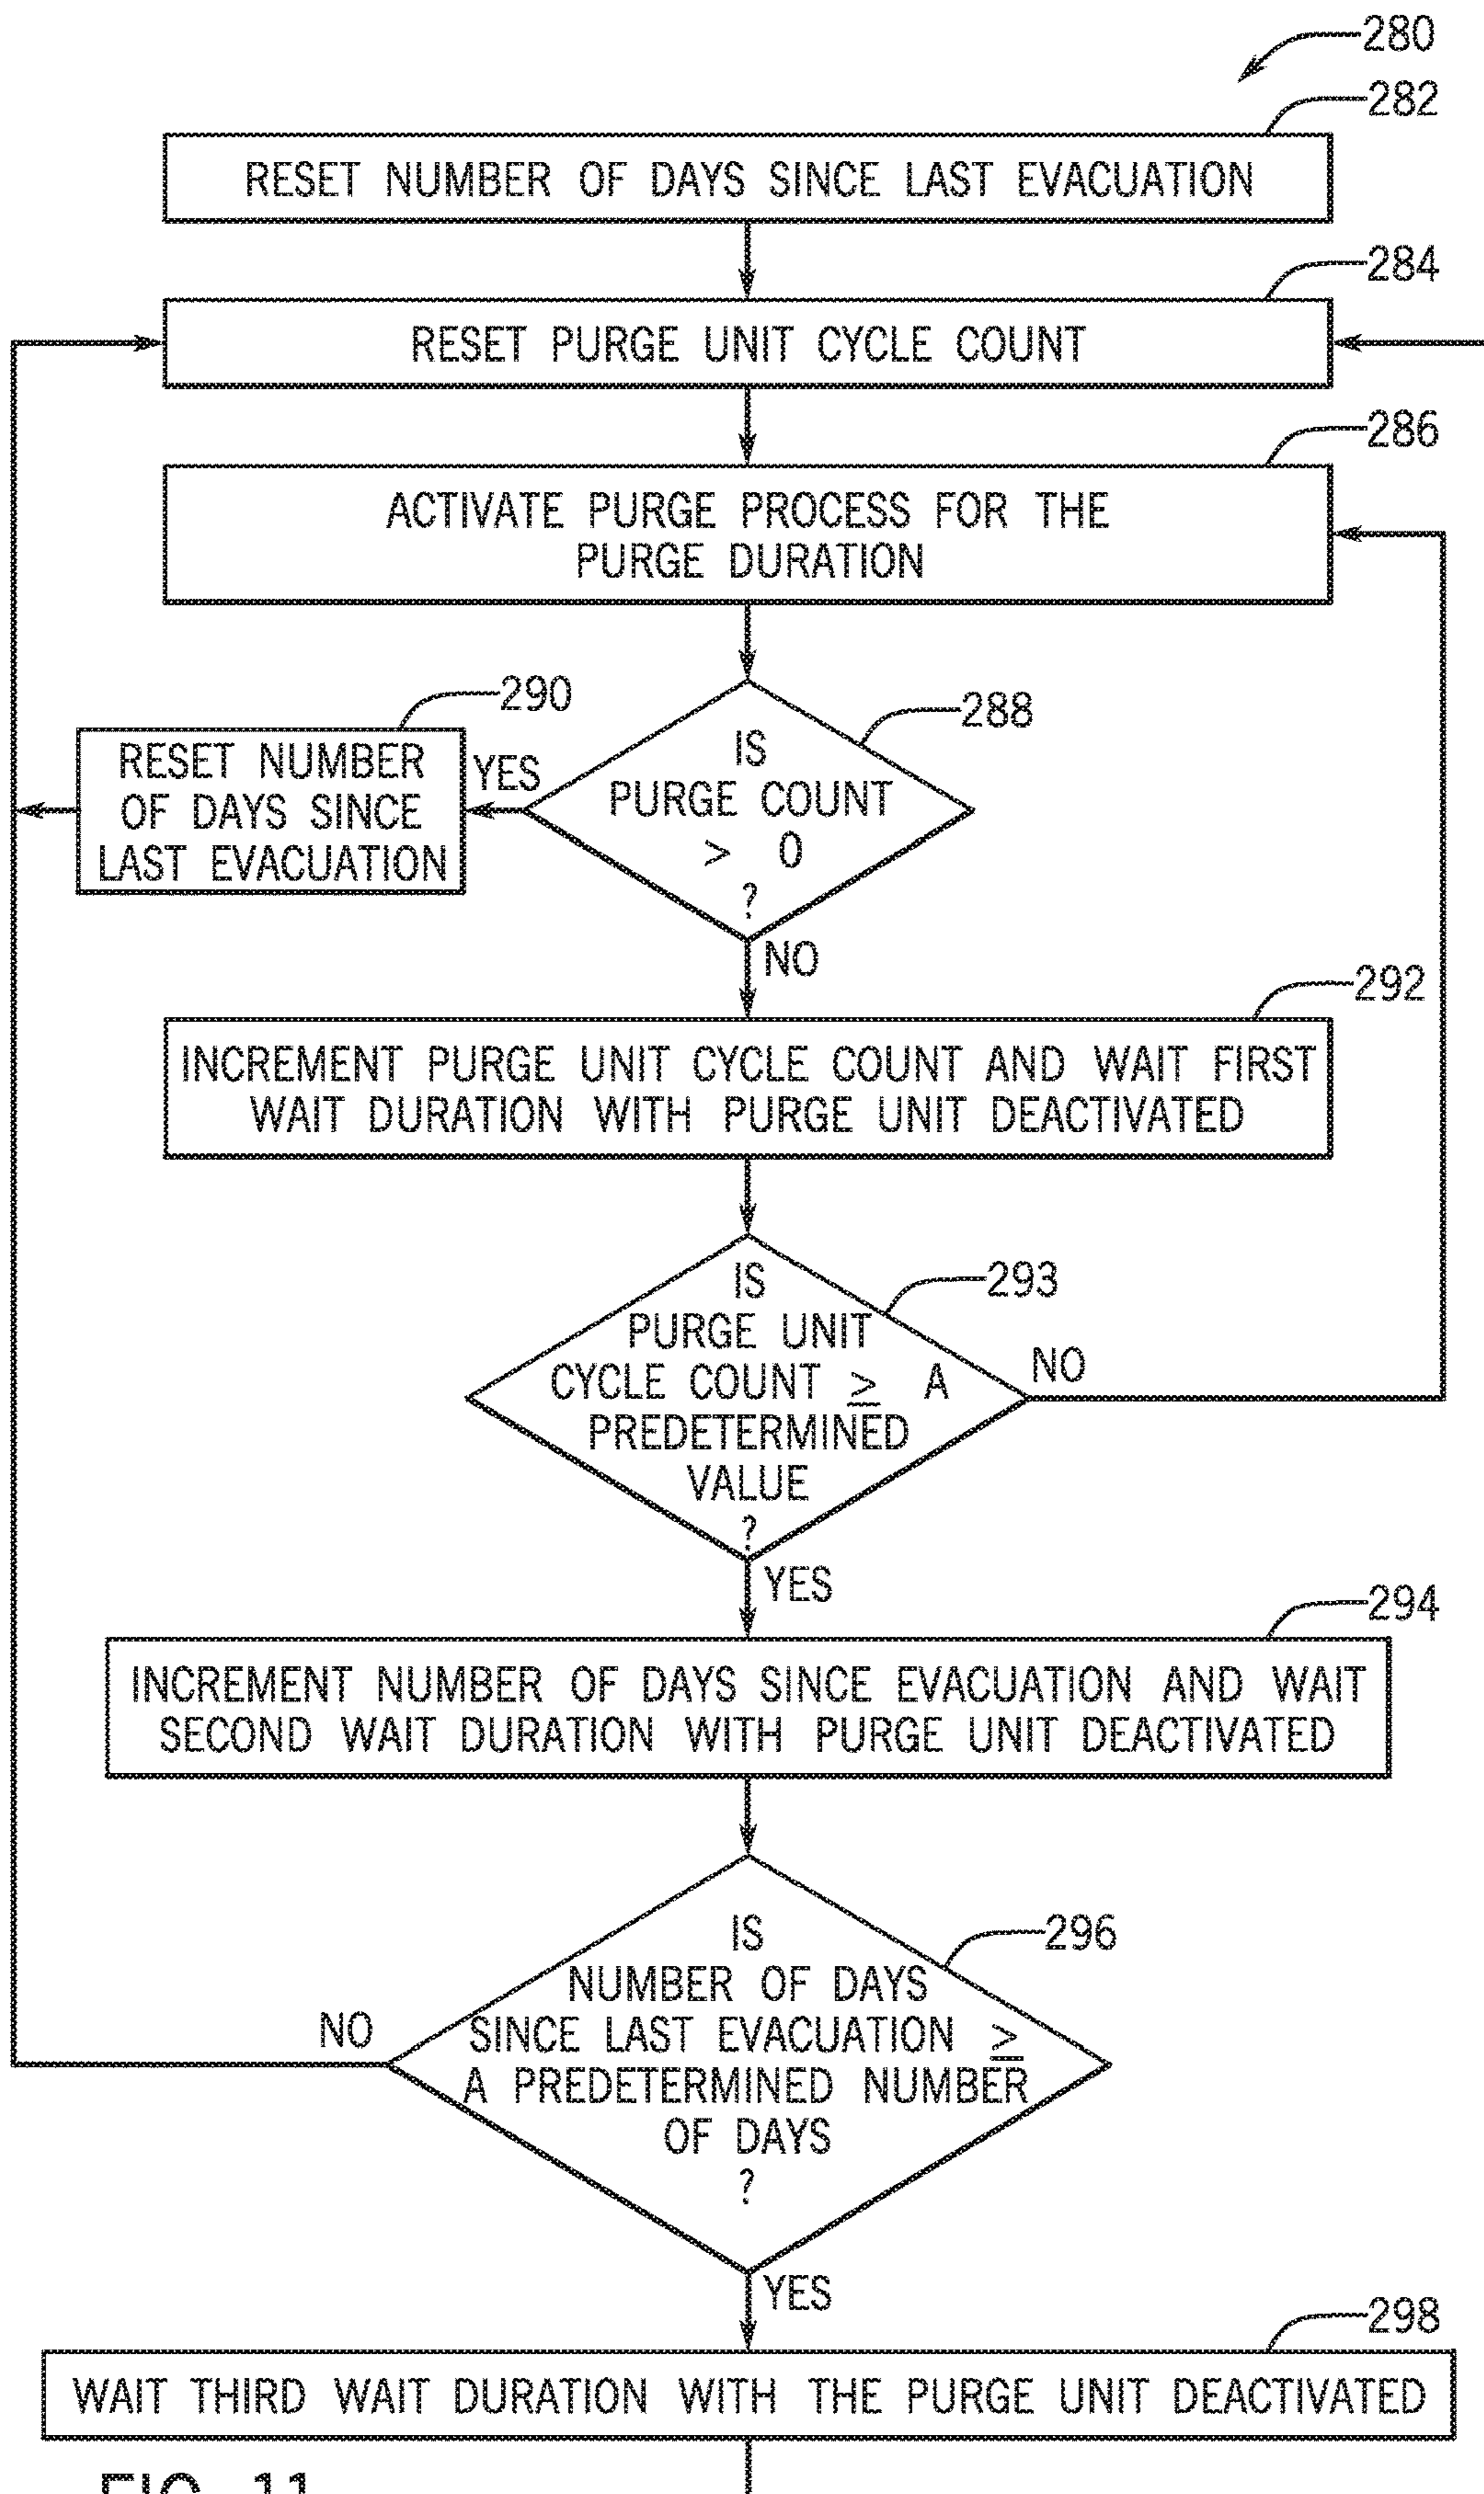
280

282

RESET NUMBER OF DAYS SINCE LAST EVACUATION

284

RESET PURGE UNIT CYCLE COUNT

286

ACTIVATE PURGE PROCESS FOR THE PURGE DURATION

290

RESET NUMBER OF DAYS SINCE LAST EVACUATION

YES

288

IS PURGE COUNT $>$ 0 ?

NO

292

INCREMENT PURGE UNIT CYCLE COUNT AND WAIT FIRST WAIT DURATION WITH PURGE UNIT DEACTIVATED

293

IS PURGE UNIT CYCLE COUNT $\geq$ A PREDETERMINED VALUE ?

NO

YES

294

INCREMENT NUMBER OF DAYS SINCE EVACUATION AND WAIT SECOND WAIT DURATION WITH PURGE UNIT DEACTIVATED

296

NO

IS NUMBER OF DAYS SINCE LAST EVACUATION $\geq$ A PREDETERMINED NUMBER OF DAYS ?

YES

298

WAIT THIRD WAIT DURATION WITH THE PURGE UNIT DEACTIVATED

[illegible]